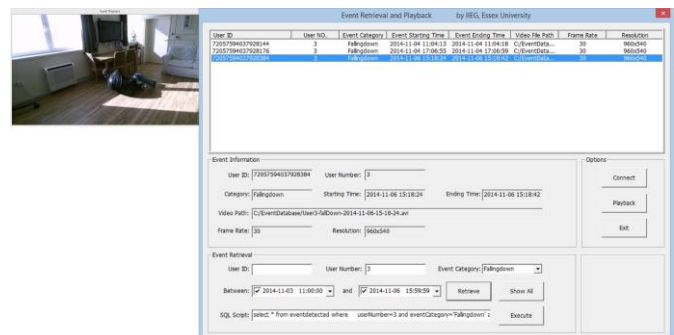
Event Playback

Event Retrieval and Playback by IIEG, Essex University

| User ID | User NO. | Event Category | Event Starting Time | Event Ending Time | Video File Path | Frame Rate | Resolution |
|---|---|---|---|---|---|---|---|
| 720575940379281 44 | 3 | Fallingdown | 2014-11-04 11:04:13 | 2014-11-04 11:04:18 | C:/EventData... | 30 | 960x540 |
| 720575940379281 76 | 3 | Fallingdown | 2014-11-04 17:06:55 | 2014-11-04 17:06:59 | C:/EventData... | 30 | 960x540 |
| 720575940379283 84 | 3 | Fallingdown | 2014-11-06 15:18:24 | 2014-11-06 15:18:42 | C:/EventData... | 30 | 960x540 |

Event Information

User ID: 72057594037928384 User Number: 3

Category: Fallingdown Starting Time: 2014-11-06 15:18:24 Ending Time: 2014-11-06 15:18:42

Video Path: C:/EventDatabase/User3-fallDown-2014-11-06-15-18-24.avi

Frame Rate: 30 Resolution: 960x540

Options

Connect

Playback

Exit

Event Retrieval

User ID: User Number: 3 Event Category: Fallingdown

Between: 2014-11-03 11:00:00 and 2014-11-06 15:59:59 Retrieve Show All

SQL Script: select * from eventdetected where userNumber=3 and eventCategory='Fallingdown' a Execute